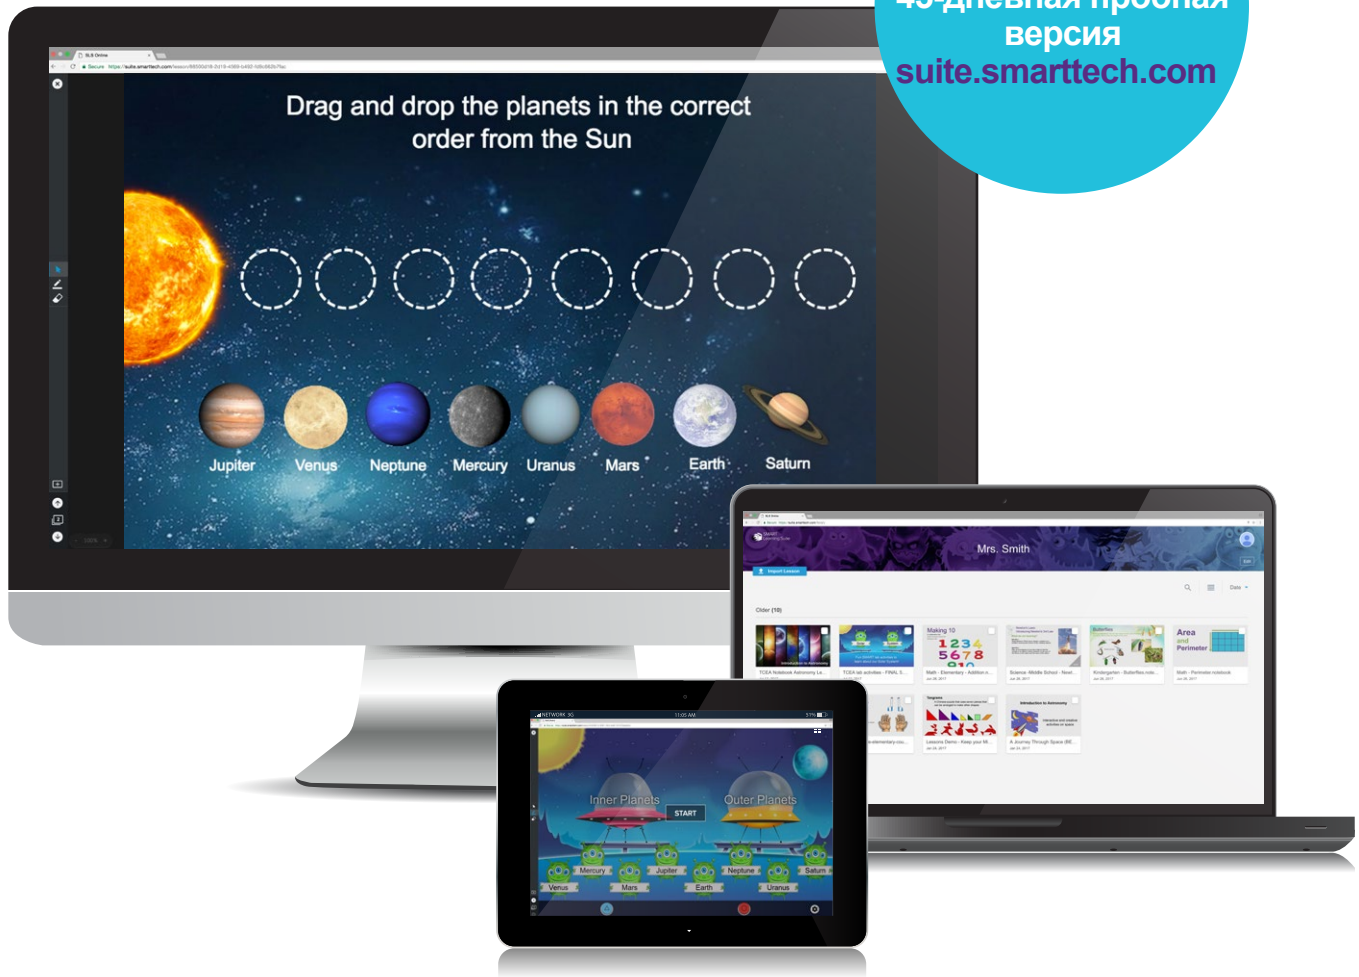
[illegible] версия
suite.smarttech.com

Drag and drop the planets in the correct order from the Sun

Jupiter
Venus
Neptune
Mercury
Uranus
Mars
Earth
Saturn

Mrs. Smith

Area and Perimeter

Inner Planets
START
Outer Planets

Mercury
Jupiter
Neptune
Saturn
Venus
Mars
Earth
Uranus